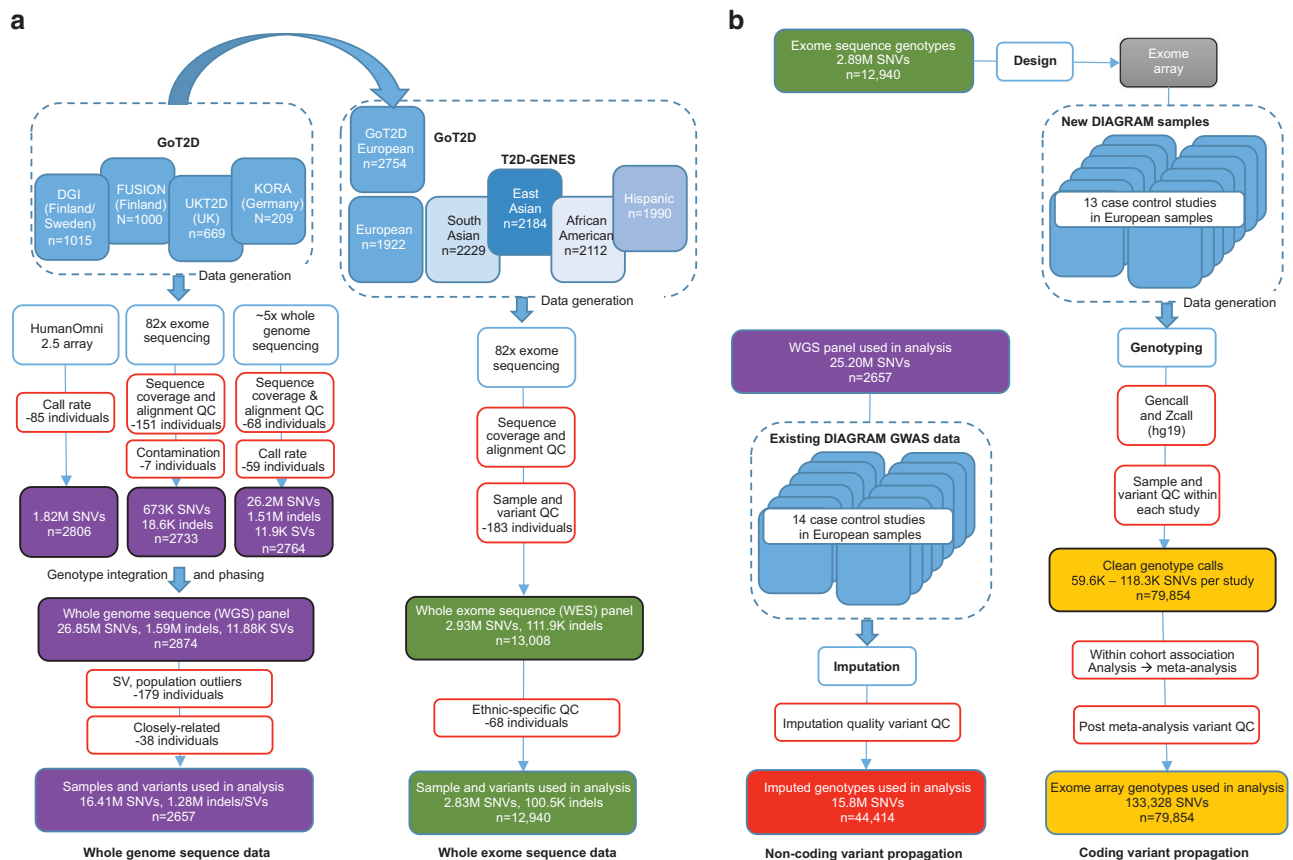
a

GoT2D

DGI (Finland/ Sweden) n=1015

FUSION (Finland) N=1000

UKT2D (UK) n=669

KORA (Germany) n=209

Data generation

HumanOmni 2.5 array

82x exome sequencing

~5x whole genome sequencing

Call rate -85 individuals

Sequence coverage and alignment QC -151 individuals

Contamination -7 individuals

Sequence coverage & alignment QC -68 individuals

Call rate -59 individuals

1.82M SNVs n=2806

673K SNVs 18.6K indels n=2733

26.2M SNVs 1.51M indels 11.9K SVs n=2764

Genotype integration and phasing

Whole genome sequence (WGS) panel 26.85M SNVs, 1.59M indels, 11.88K SVs n=2874

SV, population outliers -179 individuals

Closely-related -38 individuals

Samples and variants used in analysis 16.41M SNVs, 1.28M indels/SVs n=2657

Whole genome sequence data

GoT2D European n=2754

GoT2D

T2D-GENES

European n=1922

South Asian n=2229

East Asian n=2184

African American n=2112

Hispanic n=1990

Data generation

82x exome sequencing

Sequence coverage and alignment QC

Sample and variant QC -183 individuals

Whole exome sequence (WES) panel 2.93M SNVs, 111.9K indels n=13,008

Ethnic-specific QC -68 individuals

Sample and variants used in analysis 2.83M SNVs, 100.5K indels n=12,940

Whole exome sequence data

b

Exome sequence genotypes 2.89M SNVs n=12,940

Design

Exome array

New DIAGRAM samples

13 case control studies in European samples

Data generation

Genotyping

Gencall and Zcall (hg19)

Sample and variant QC within each study

Clean genotype calls 59.6K – 118.3K SNVs per study n=79,854

Within cohort association Analysis → meta-analysis

Post meta-analysis variant QC

Exome array genotypes used in analysis 133,328 SNVs n=79,854

Coding variant propagation

WGS panel used in analysis 25.20M SNVs n=2657

Existing DIAGRAM GWAS data

14 case control studies in European samples

Imputation

Imputation quality variant QC

Imputed genotypes used in analysis 15.8M SNVs n=44,414

Non-coding variant propagation